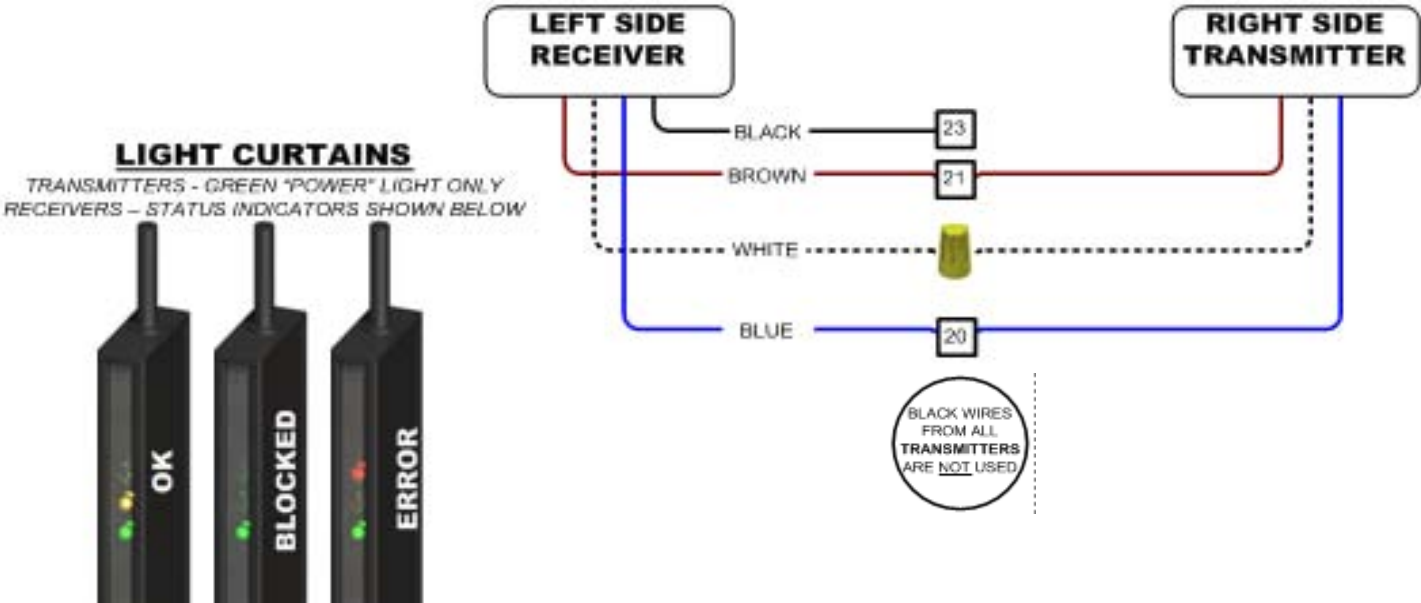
LEFT SIDE RECEIVER

RIGHT SIDE TRANSMITTER

LIGHT CURTAINS

TRANSMITTERS - GREEN "POWER" LIGHT ONLY
RECEIVERS – STATUS INDICATORS SHOWN BELOW

BLACK
23

BROWN
21

WHITE

BLUE
20

BLACK WIRES FROM ALL TRANSMITTERS ARE NOT USED

OK

BLOCKED

ERROR